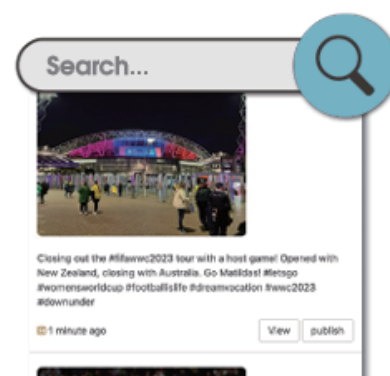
Search...

Closing out the #fifawwc2023 tour with a host game! Opened with New Zealand, closing with Australia. Go Matildas! #letsgo #womensworldcup #footballislife #dreamvocation #wwc2023 #downunder

1 minute ago

View

publish